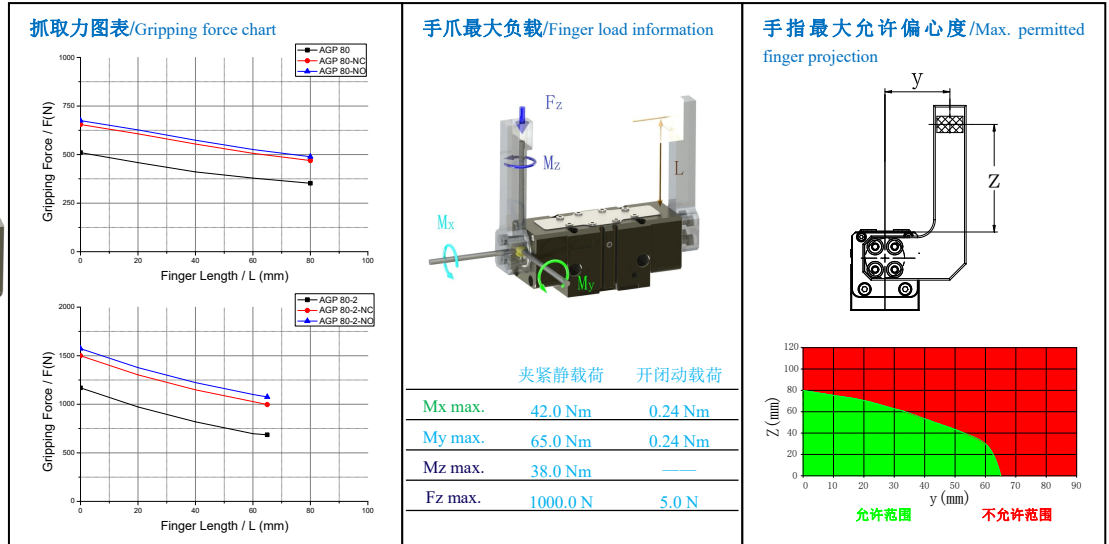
抓取力图表/Gripping force chart

| | 夹紧静载荷 | 开闭动载荷 |
|---|---|---|
| Mx max. | 42.0 Nm | 0.24 Nm |
| My max. | 65.0 Nm | 0.24 Nm |
| Mz max. | 38.0 Nm | —— |
| Fz max. | 1000.0 N | 5.0 N |

AGP 80
AGP 80-NC
AGP 80-NO

Gripping Force / F(N)
1000
750
500
250
0
0 20 40 60 80 100
Finger Length / L (mm)

AGP 80-2
AGP 80-2-NC
AGP 80-2-NO

Gripping Force / F(N)
2000
1500
1000
500
0
0 20 40 60 80 100
Finger Length / L (mm)

手爪最大负载/Finger load information

Fz
Mz
L
Mx
My

手指最大允许偏心度/Max. permitted finger projection

y
Z

Z (mm)
120
100
80
60
40
20
0
0 10 20 30 40 50 60 70 80 90
y (mm)

允许范围
不允许范围